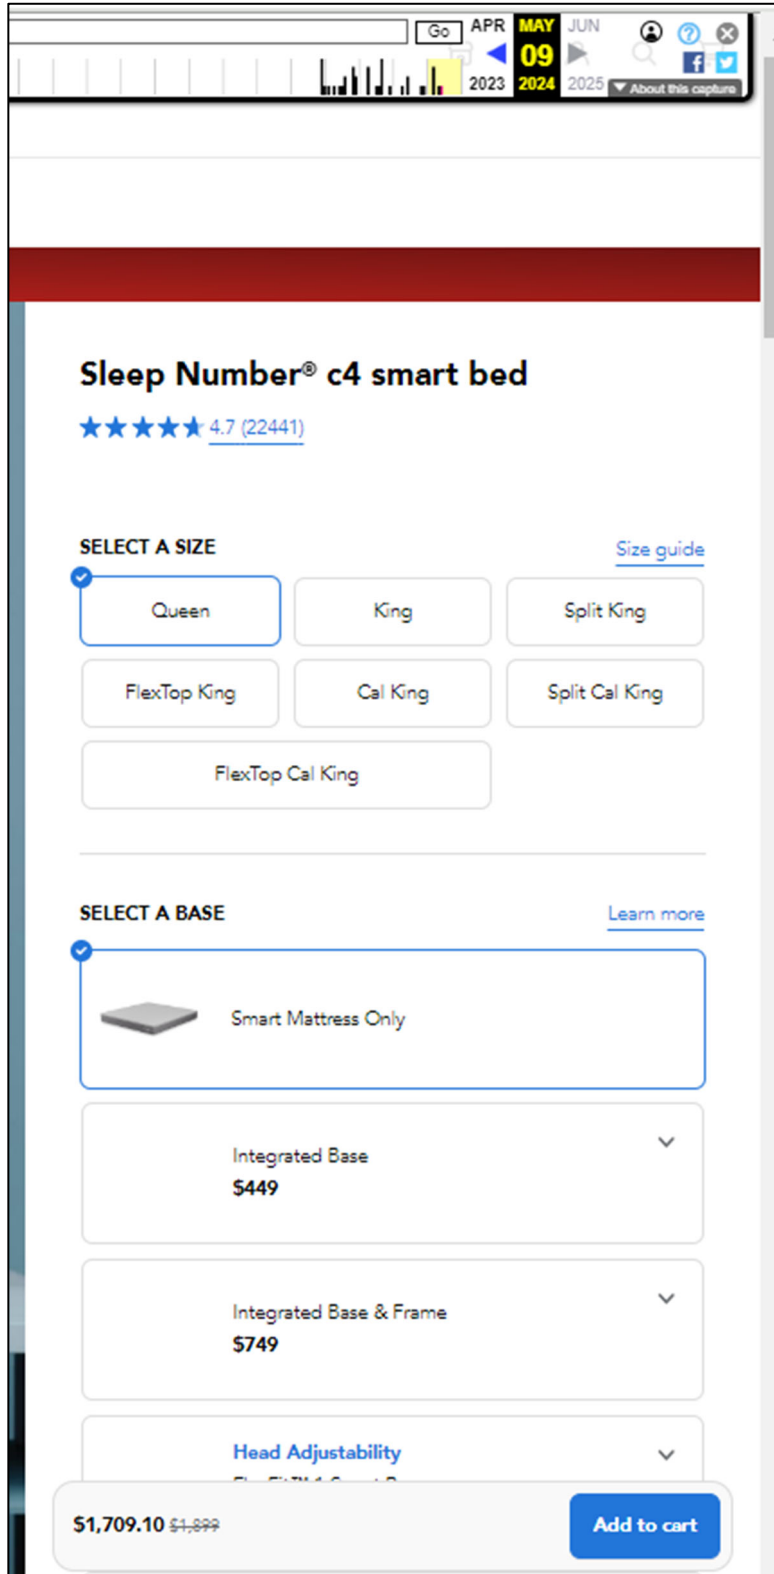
Go APR MAY JUN
09
2023 2024 2025
About this capture

Sleep Number® c4 smart bed

4.7 (22441)

SELECT A SIZE

Size guide

| Queen | King | Split King |
|---|---|---|
| FlexTop King | Cal King | Split Cal King |
| FlexTop Cal King | | |

SELECT A BASE

Learn more

Smart Mattress Only

Integrated Base
$449

Integrated Base & Frame
$749

Head Adjustability
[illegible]

$1,709.10 $1,899

Add to cart